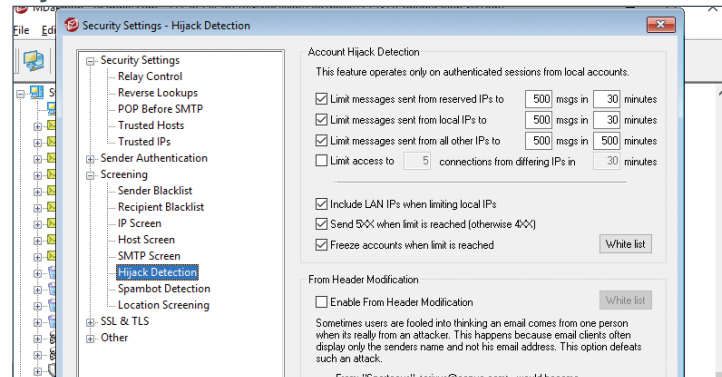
MDa
File Edi
S
Security Settings - Hijack Detection
Security Settings
Relay Control
Reverse Lookups
POP Before SMTP
Trusted Hosts
Trusted IPs
Sender Authentication
Screening
Sender Blacklist
Recipient Blacklist
IP Screen
Host Screen
SMTP Screen
Hijack Detection
Spambot Detection
Location Screening
SSL & TLS
Other

Account Hijack Detection
This feature operates only on authenticated sessions from local accounts.
Limit messages sent from reserved IPs to 500 msgs in 30 minutes
Limit messages sent from local IPs to 500 msgs in 30 minutes
Limit messages sent from all other IPs to 500 msgs in 500 minutes
Limit access to 5 connections from differing IPs in 30 minutes
Include LAN IPs when limiting local IPs
Send 5XX when limit is reached (otherwise 4XX)
Freeze accounts when limit is reached
White list

From Header Modification
Enable From Header Modification
White list
Sometimes users are fooled into thinking an email comes from one person when its really from an attacker. This happens because email clients often display only the senders name and not his email address. This option defeats such an attack.
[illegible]